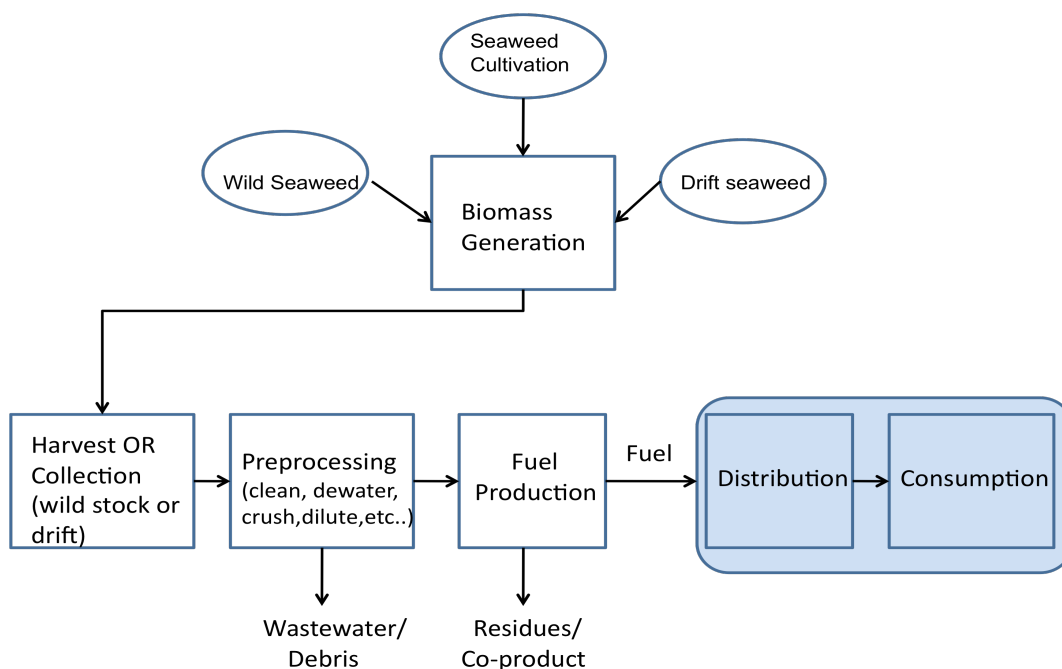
Seaweed Cultivation

Wild Seaweed

Biomass Generation

Drift seaweed

Harvest OR Collection (wild stock or drift)

Preprocessing (clean, dewater, crush,dilute,etc..)

Fuel Production

Fuel

Distribution

Consumption

Wastewater/ Debris

Residues/ Co-product